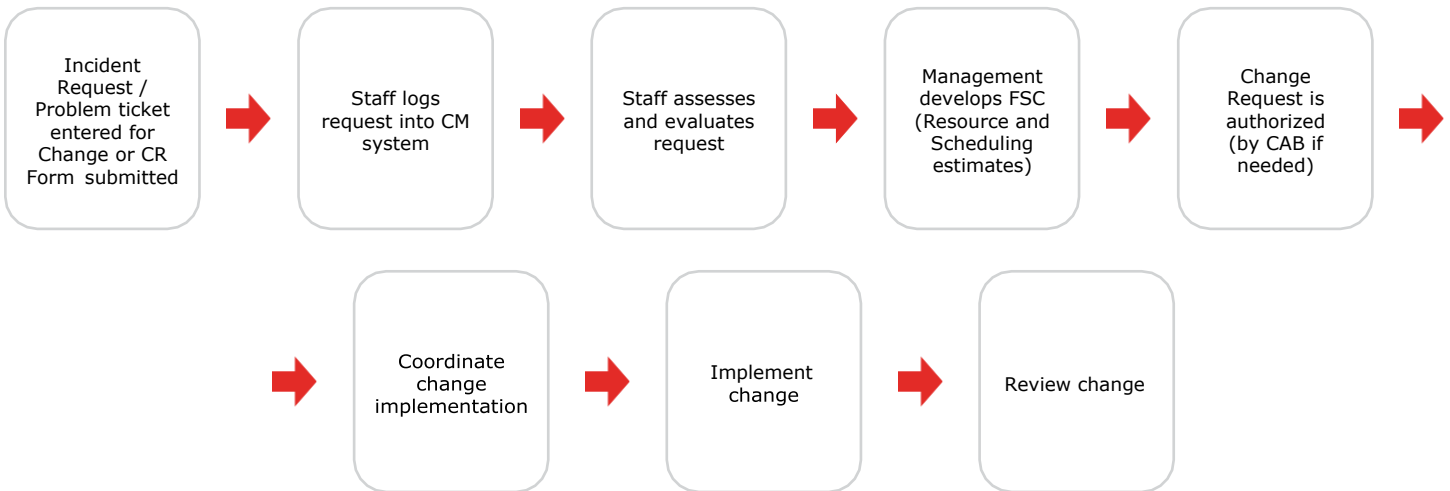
Incident Request / Problem ticket entered for Change or CR Form submitted

Staff logs request into CM system

Staff assesses and evaluates request

Management develops FSC (Resource and Scheduling estimates)

Change Request is authorized (by CAB if needed)

Coordinate change implementation

Implement change

Review change